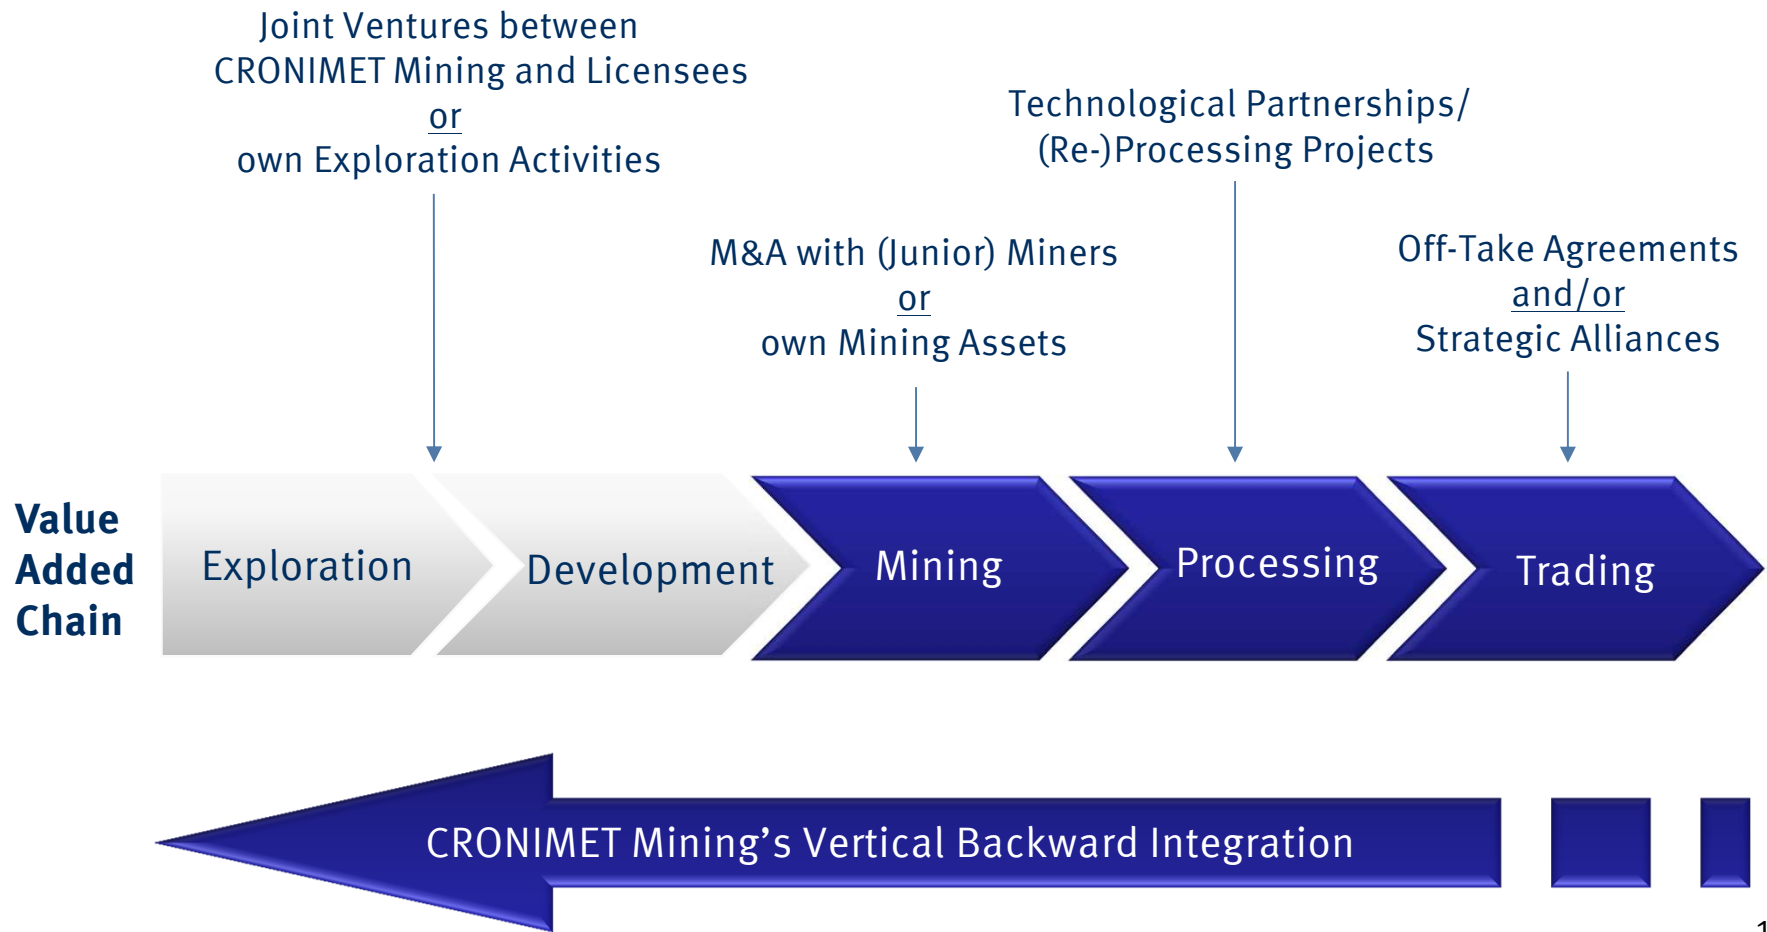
Joint Ventures between
CRONIMET Mining and Licensees
or
own Exploration Activities

Technological Partnerships/
(Re-)Processing Projects

M&A with (Junior) Miners
or
own Mining Assets

Off-Take Agreements
and/or
Strategic Alliances

Value
Added
Chain

Exploration

Development

Mining

Processing

Trading

CRONIMET Mining's Vertical Backward Integration

1